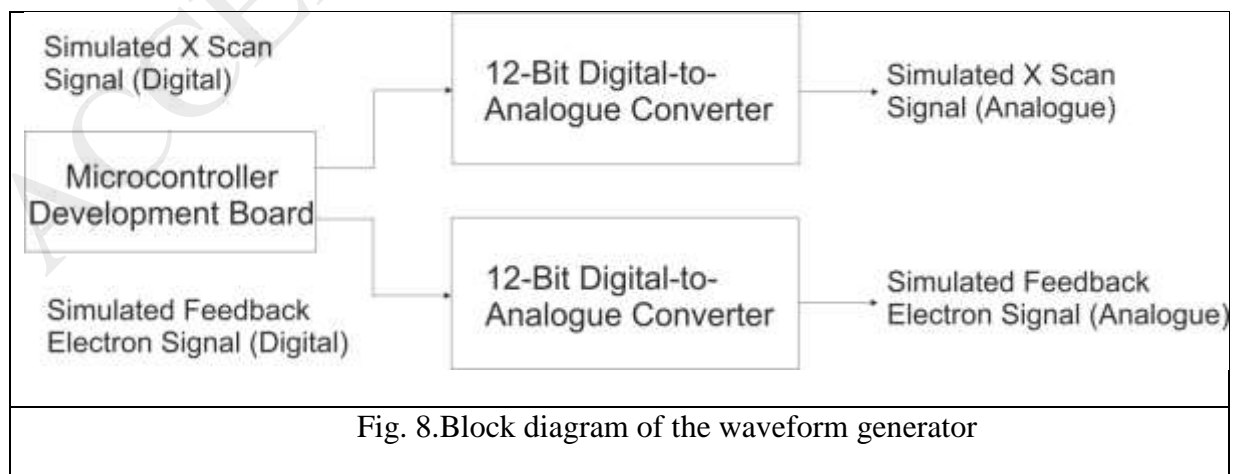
Simulated X Scan Signal (Digital)

Microcontroller Development Board

12-Bit Digital-to-Analogue Converter

Simulated X Scan Signal (Analogue)

Simulated Feedback Electron Signal (Digital)

12-Bit Digital-to-Analogue Converter

Simulated Feedback Electron Signal (Analogue)

Fig. 8.Block diagram of the waveform generator